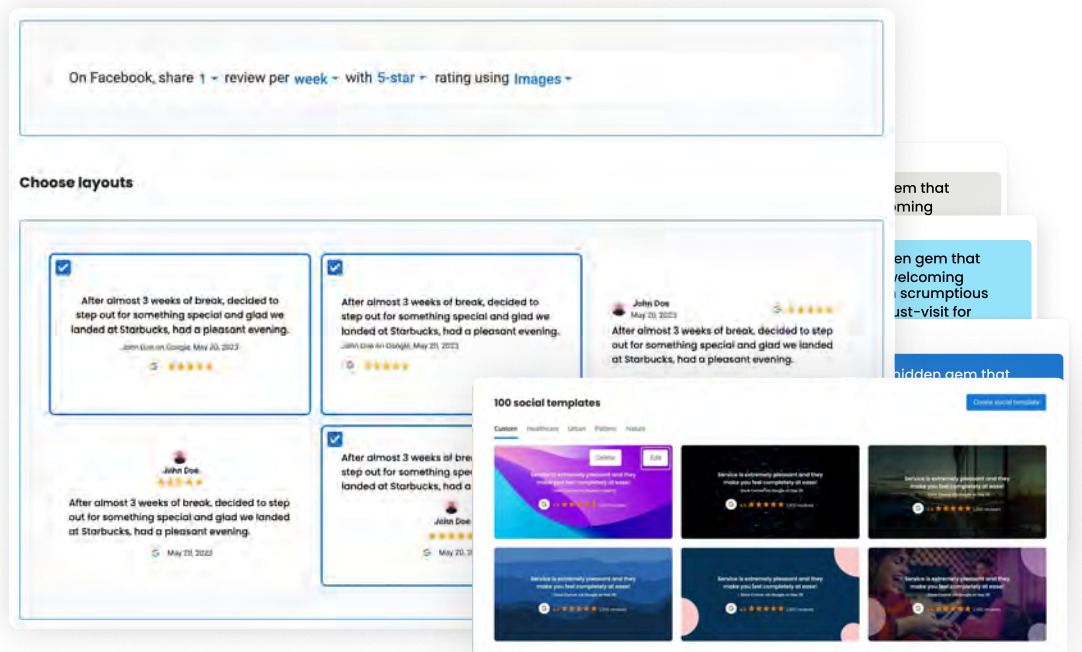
On Facebook, share 1 review per week with 5-star rating using Images

Choose layouts

After almost 3 weeks of break, decided to step out for something special and glad we landed at Starbucks, had a pleasant evening.
John Doe on Google, May 20, 2023

After almost 3 weeks of break, decided to step out for something special and glad we landed at Starbucks, had a pleasant evening.
John Doe on Google, May 20, 2023

John Doe
May 20, 2023
After almost 3 weeks of break, decided to step out for something special and glad we landed at Starbucks, had a pleasant evening.

John Doe
After almost 3 weeks of break, decided to step out for something special and glad we landed at Starbucks, had a pleasant evening.
May 20, 2023

After almost 3 weeks of break, decided to step out for something special and glad we landed at Starbucks, had a pleasant evening.
John Doe
May 20, 20

em that
oming

en gem that
welcoming
scrumptious
ust-visit for

hidden gem that

100 social templates
Create social template
Custom Healthcare Urban Pattern Nature
Delete Edit
Service is extremely pleasant and they make you feel completely at ease!
Service is extremely pleasant and they make you feel completely at ease!
Service is extremely pleasant and they make you feel completely at ease!
Service is extremely pleasant and they make you feel completely at ease!
Service is extremely pleasant and they make you feel completely at ease!
Service is extremely pleasant and they make you feel completely at ease!